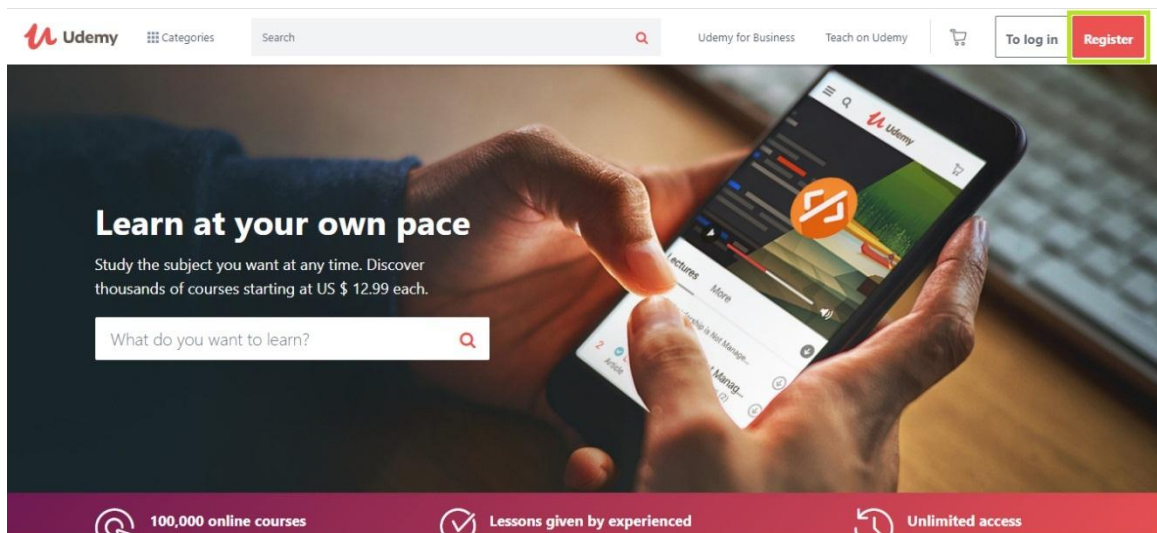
Udemy Categories Search Udemy for Business Teach on Udemy To log in Register

Udemy

Lectures More

Article

Learn at your own pace

Study the subject you want at any time. Discover thousands of courses starting at US $ 12.99 each.

What do you want to learn?

100,000 online courses

Lessons given by experienced

Unlimited access